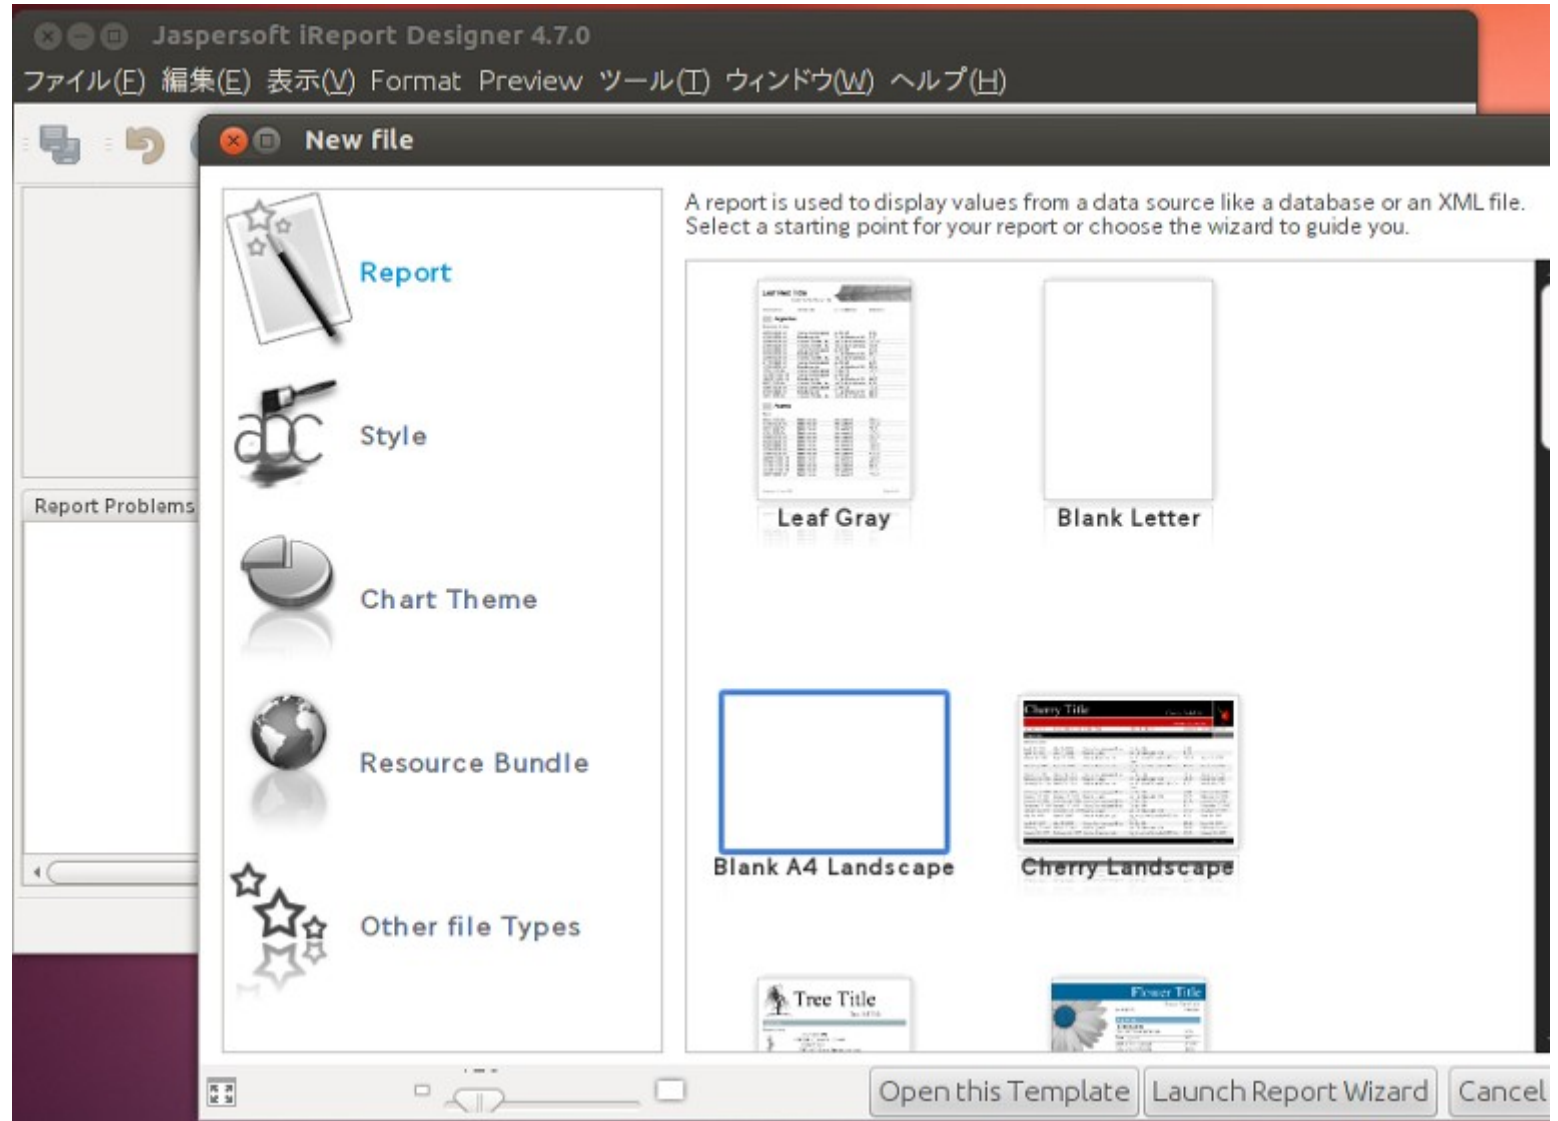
Jaspersoft iReport Designer 4.7.0
ファイル(F) 編集(E) 表示(V) Format Preview ツール(T) ウィンドウ(W) ヘルプ(H)

New file

Report Problems

Report
Style
Chart Theme
Resource Bundle
Other file Types

A report is used to display values from a data source like a database or an XML file. Select a starting point for your report or choose the wizard to guide you.

Leaf Gray
Blank Letter
Blank A4 Landscape
Cherry Title
Cherry Landscape
Tree Title
Flower Title

Open this Template
Launch Report Wizard
Cancel